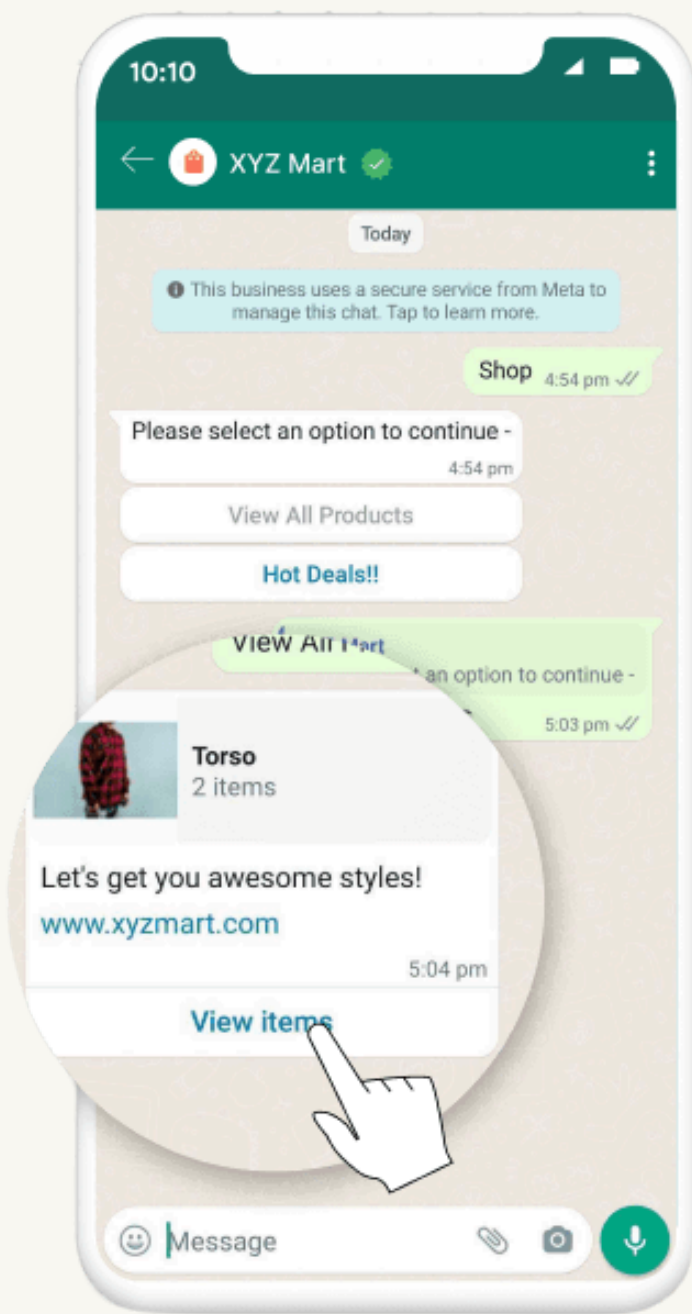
10:10

XYZ Mart

Today

This business uses a secure service from Meta to manage this chat. Tap to learn more.

Shop 4:54 pm

Please select an option to continue -
4:54 pm

View All Products

Hot Deals!!

View All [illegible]
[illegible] an option to continue -
5:03 pm

Torso
2 items

Let's get you awesome styles!
www.xyzmart.com
5:04 pm

View items

Message